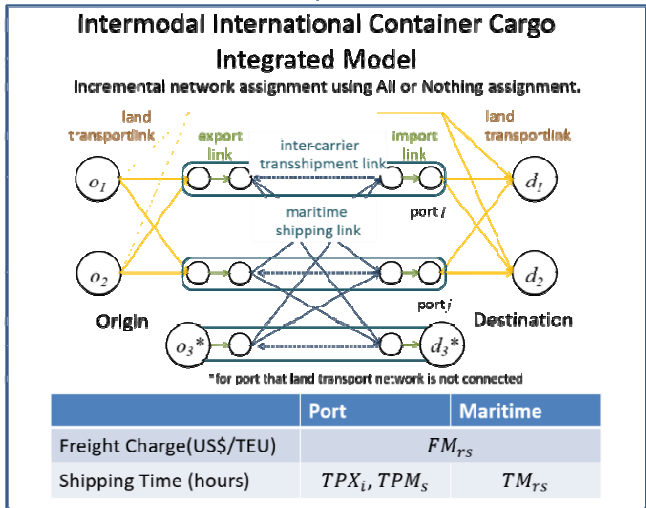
Intermodal International Container Cargo Integrated Model

Incremental network assignment using All or Nothing assignment.

land transportlink

export link

inter-carrier transshipment link

import link

land transportlink

$o_1$

$d_1$

maritime shipping link

port $i$

$o_2$

$d_2$

port $j$

Origin

Destination

$o_3$*

$d_3$*

*for port that land transport network is not connected

| | Port | Maritime |
|---|---|---|
| Freight Charge(US$/TEU) | $FM_{rs}$ | |
| Shipping Time (hours) | $TPX_i, TPM_s$ | $TM_{rs}$ |